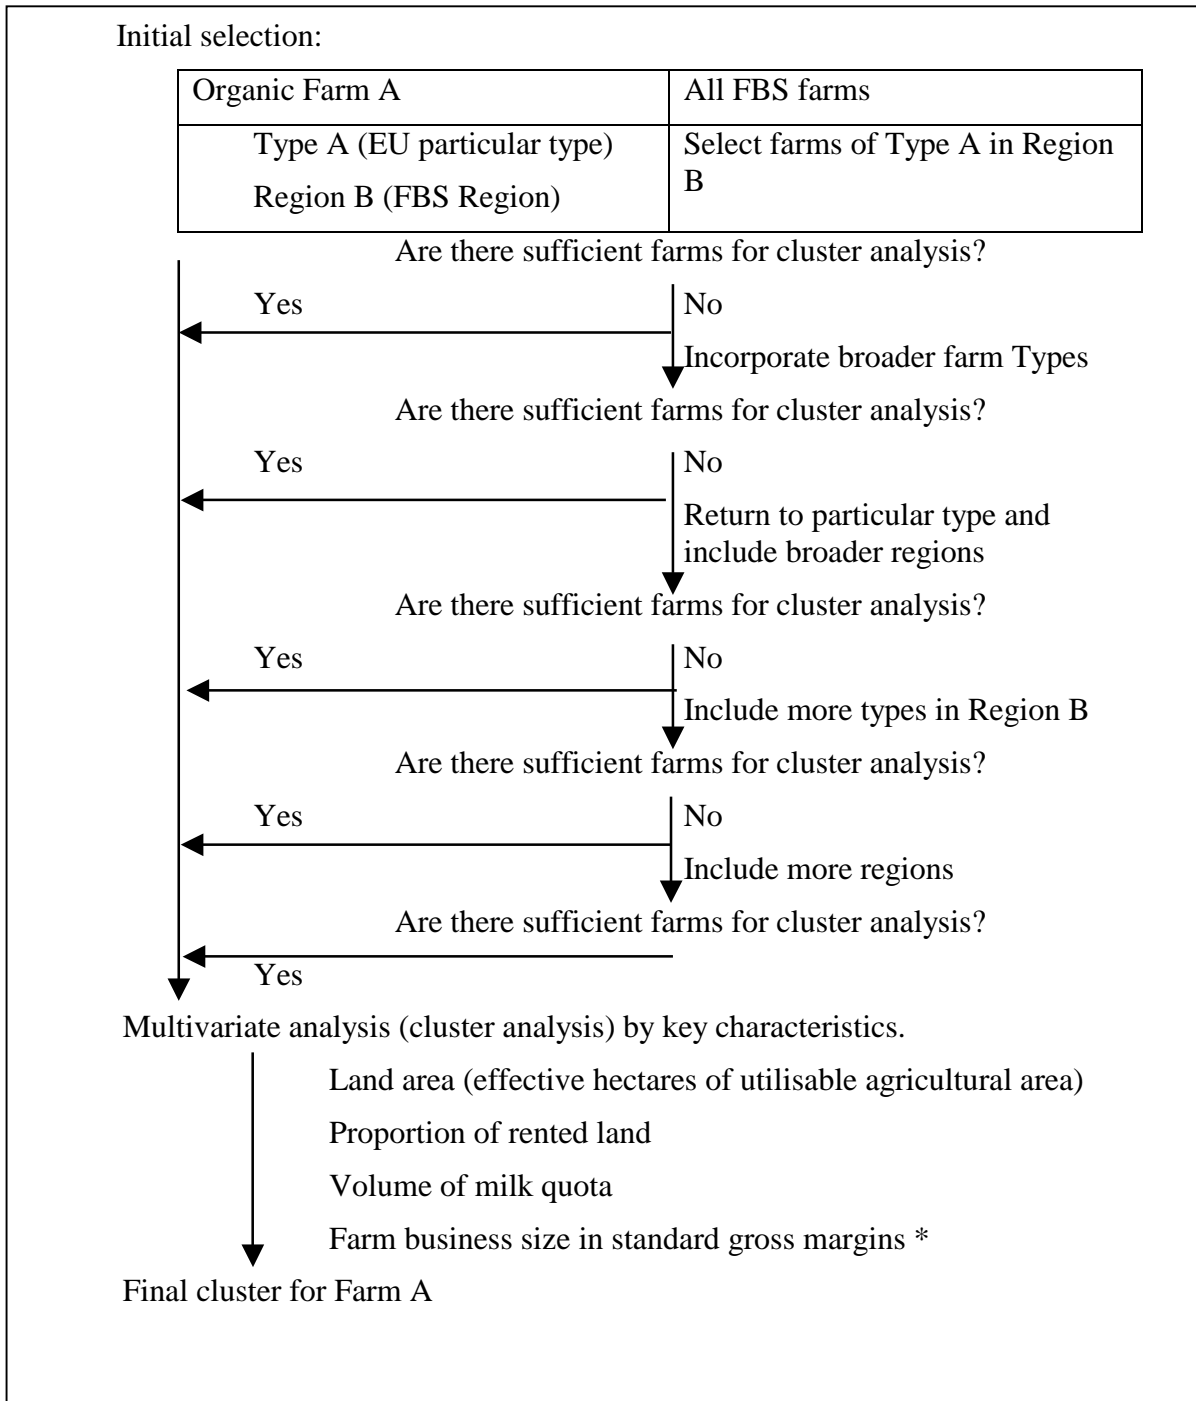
Initial selection:

| Organic Farm A | All FBS farms |
|---|---|
| Type A (EU particular type) Region B (FBS Region) | Select farms of Type A in Region B |

Are there sufficient farms for cluster analysis?

Yes

No

Incorporate broader farm Types

Are there sufficient farms for cluster analysis?

Yes

No

Return to particular type and include broader regions

Are there sufficient farms for cluster analysis?

Yes

No

Include more types in Region B

Are there sufficient farms for cluster analysis?

Yes

No

Include more regions

Are there sufficient farms for cluster analysis?

Yes

Multivariate analysis (cluster analysis) by key characteristics.

Land area (effective hectares of utilisable agricultural area)

Proportion of rented land

Volume of milk quota

Farm business size in standard gross margins *

Final cluster for Farm A